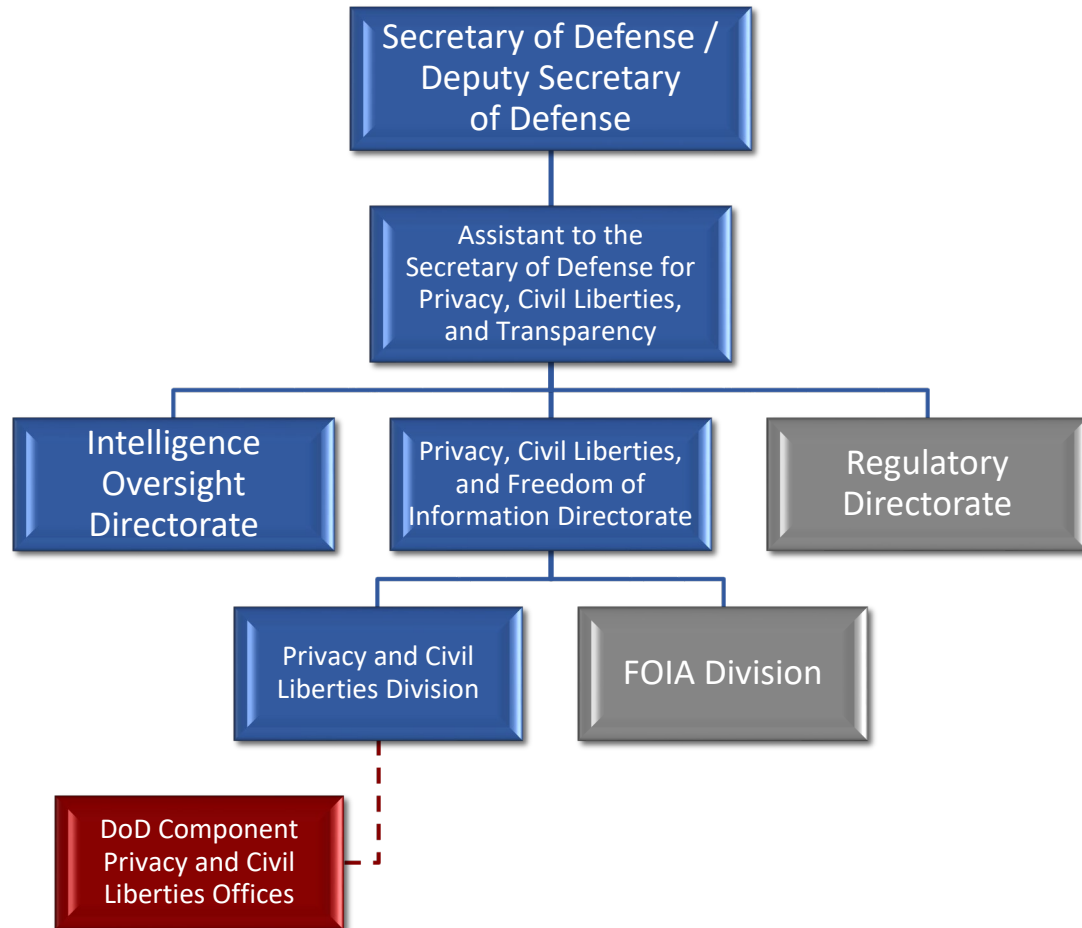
Secretary of Defense / Deputy Secretary of Defense

Assistant to the Secretary of Defense for Privacy, Civil Liberties, and Transparency

Intelligence Oversight Directorate

Privacy, Civil Liberties, and Freedom of Information Directorate

Regulatory Directorate

Privacy and Civil Liberties Division

FOIA Division

DoD Component Privacy and Civil Liberties Offices